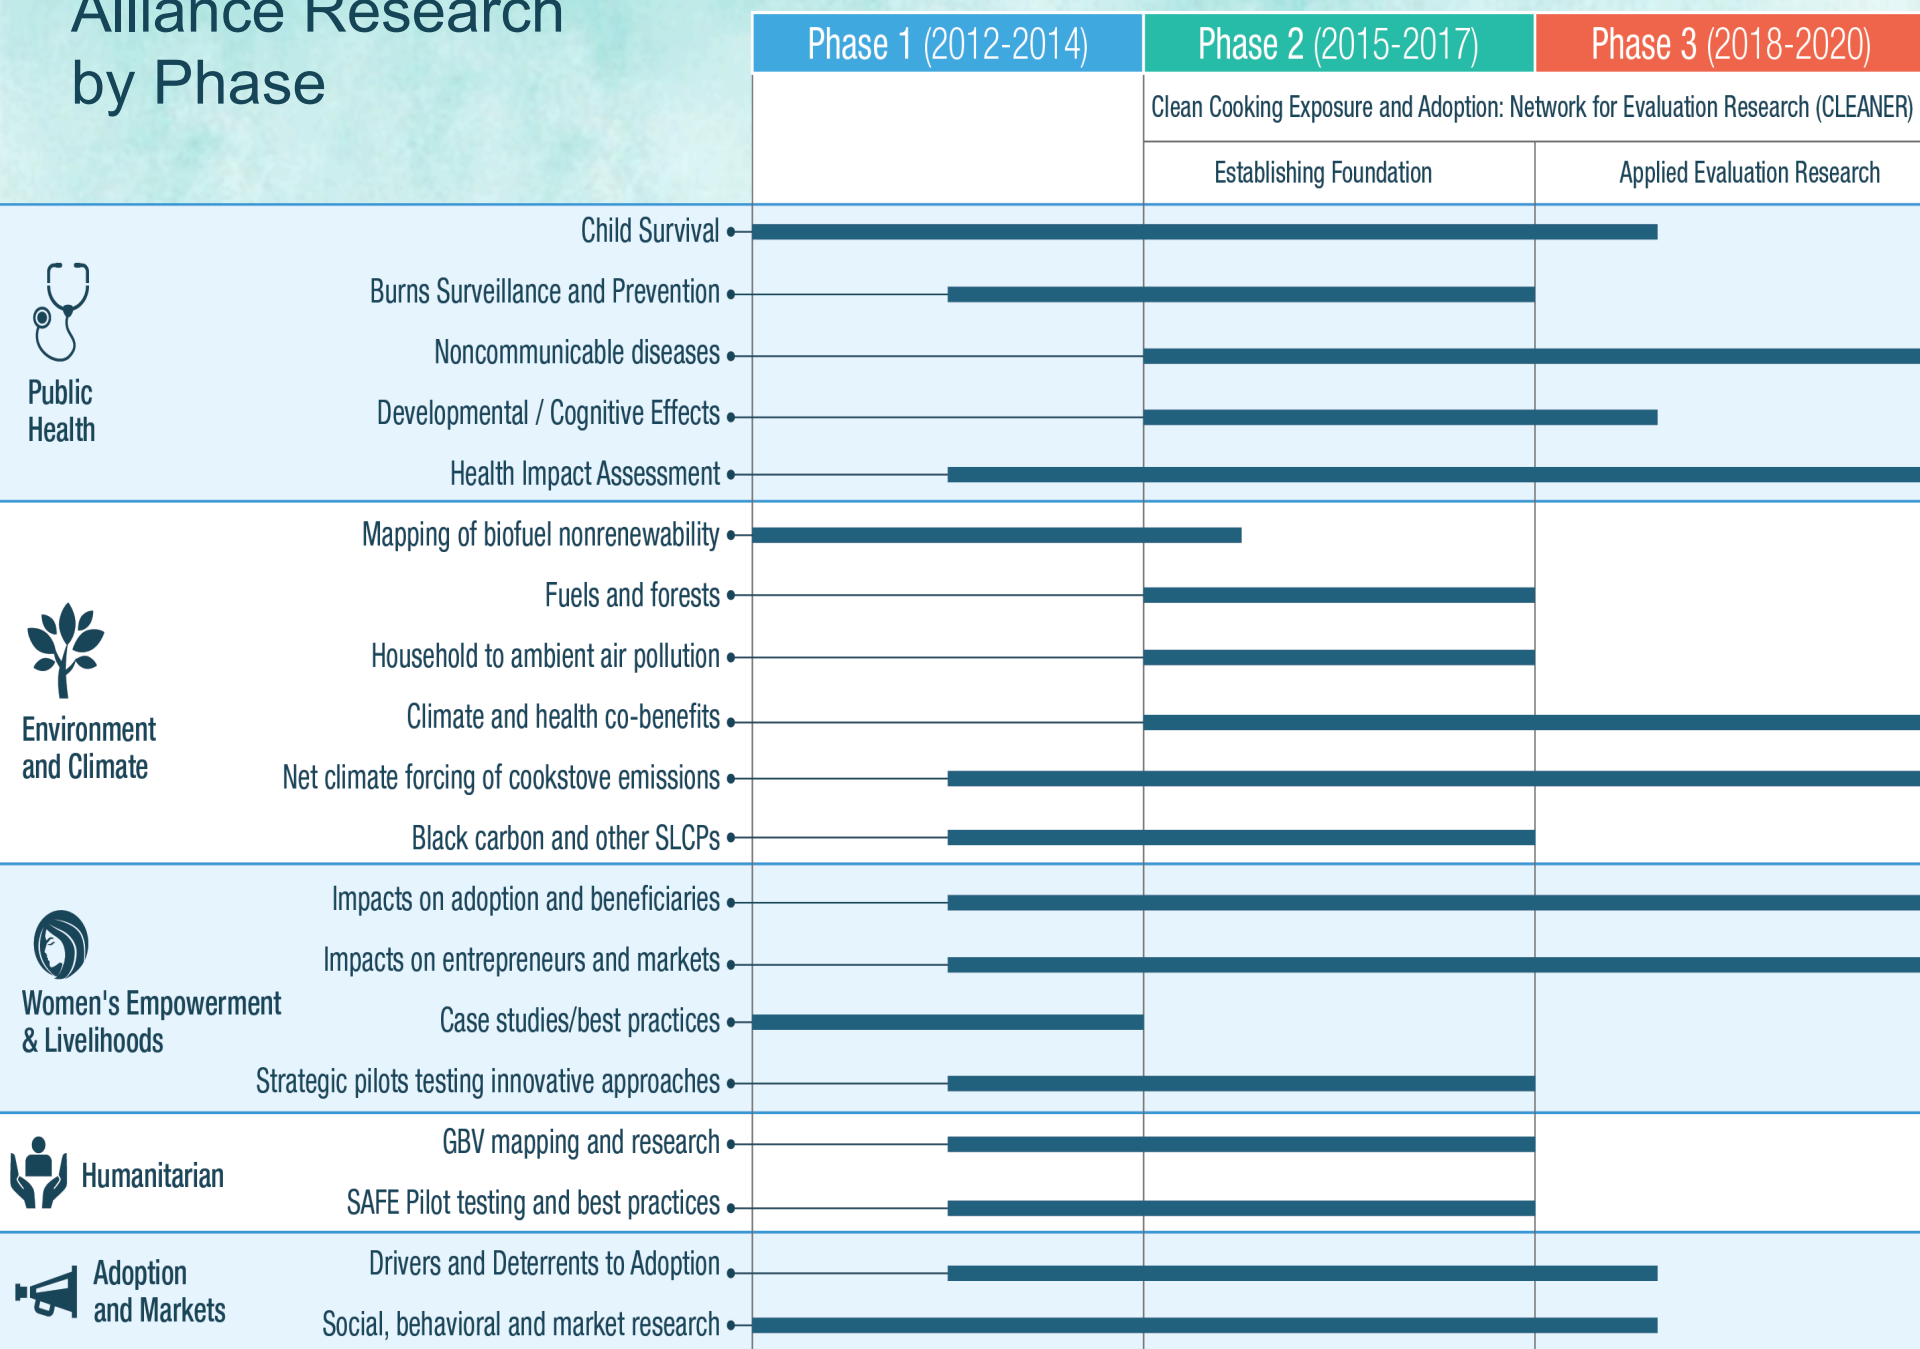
Alliance Research by Phase

| Phase 1 (2012-2014) | Phase 2 (2015-2017) | Phase 3 (2018-2020) |
|---|---|---|
| | Clean Cooking Exposure and Adoption: Network for Evaluation Research (CLEANER) | |
| | Establishing Foundation | Applied Evaluation Research |

Public Health
Child Survival
Burns Surveillance and Prevention
Noncommunicable diseases
Developmental / Cognitive Effects
Health Impact Assessment

Environment and Climate
Mapping of biofuel nonrenewability
Fuels and forests
Household to ambient air pollution
Climate and health co-benefits
Net climate forcing of cookstove emissions
Black carbon and other SLCPs

Women's Empowerment & Livelihoods
Impacts on adoption and beneficiaries
Impacts on entrepreneurs and markets
Case studies/best practices
Strategic pilots testing innovative approaches

Humanitarian
GBV mapping and research
SAFE Pilot testing and best practices

Adoption and Markets
Drivers and Deterrents to Adoption
Social, behavioral and market research